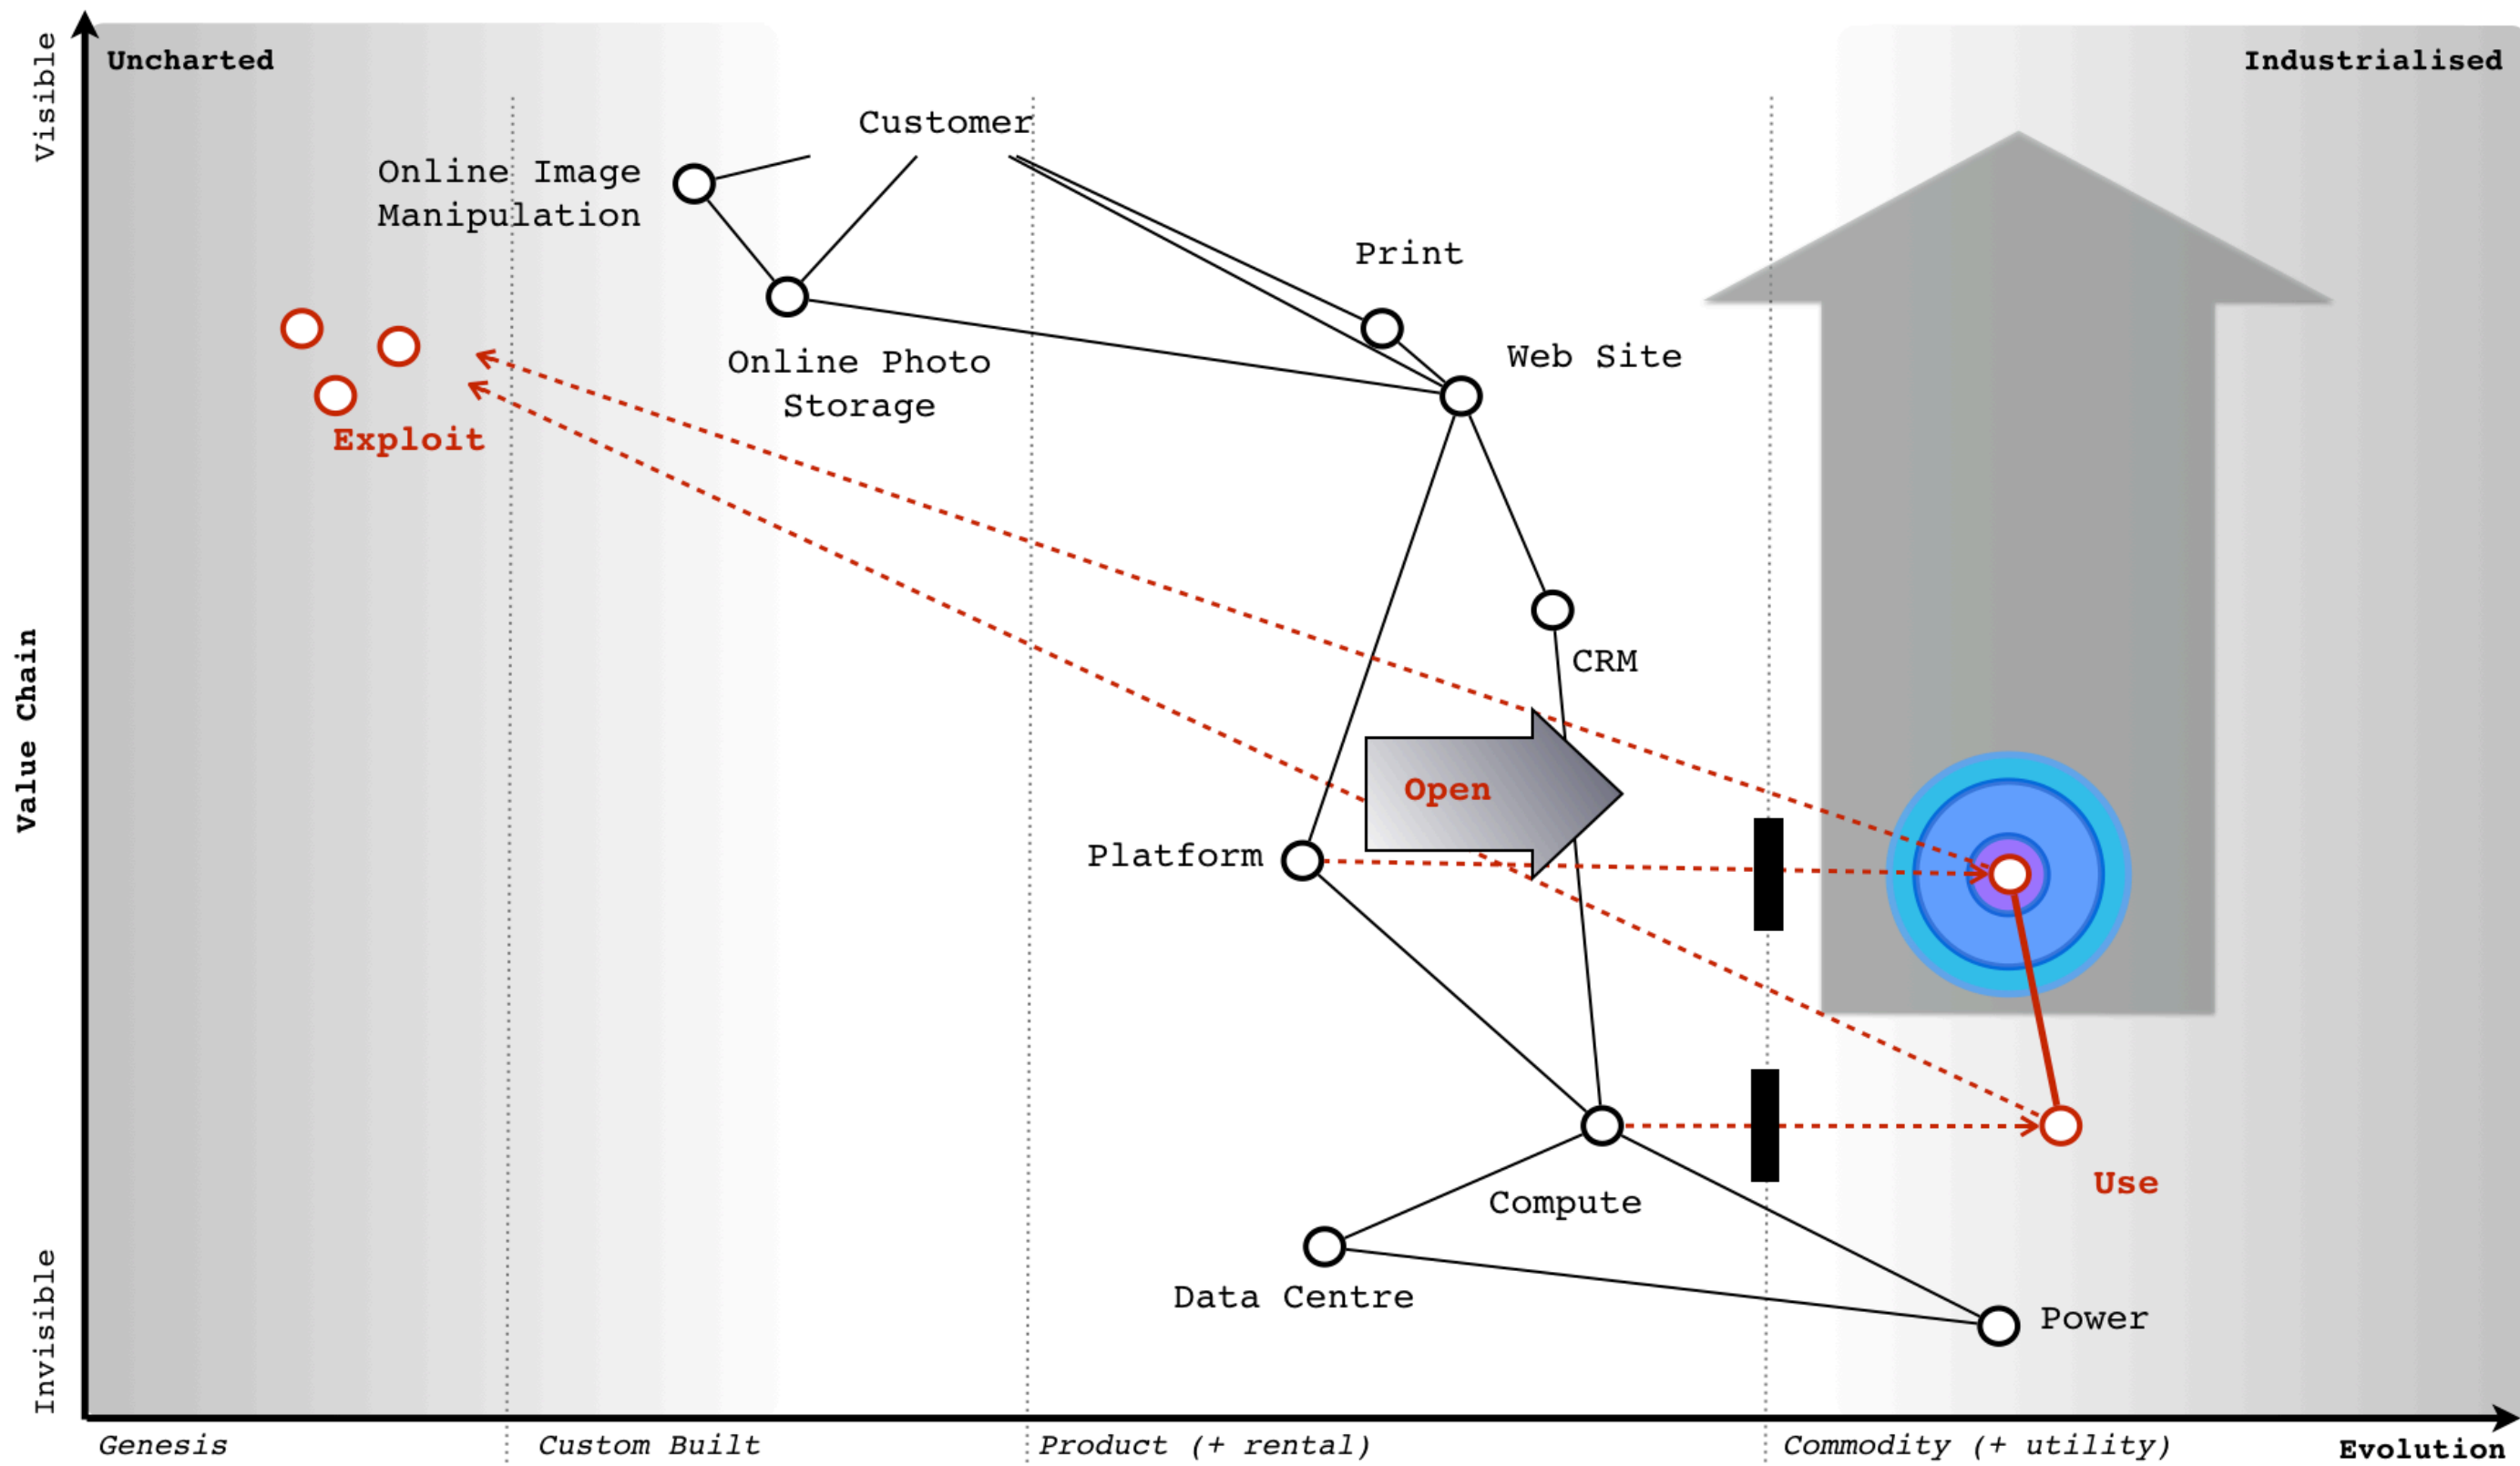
Visible

Value Chain

Invisible

Uncharted

Industrialised

Customer

Online Image Manipulation

Print

Web Site

Online Photo Storage

Exploit

CRM

Open

Platform

Use

Compute

Data Centre

Power

Genesis

Custom Built

Product (+ rental)

Commodity (+ utility)

Evolution